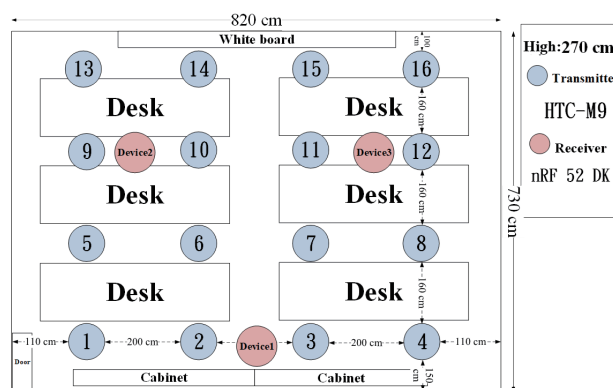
820 cm

White board

100 cm

13

14

15

16

Desk

Desk

160 cm

9

Device2

10

11

Device3

12

Desk

Desk

160 cm

5

6

7

8

Desk

Desk

160 cm

Door

110 cm

1

200 cm

2

Device1

3

200 cm

4

110 cm

150 cm

Cabinet

Cabinet

730 cm

High:270 cm

Transmitte

HTC-M9

Receiver

nRF 52 DK